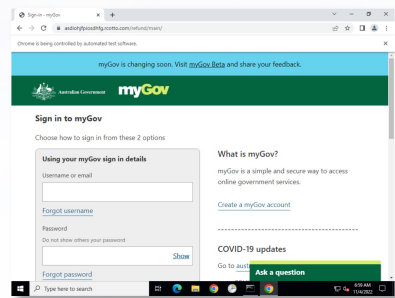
Sign in - myGov

audiofyjoaidhfg.ccotto.com/refund/main/

Chrome is being controlled by automated test software.

myGov is changing soon. Visit myGov Beta and share your feedback.

Australian Government myGov

Sign in to myGov

Choose how to sign in from these 2 options

Using your myGov sign in details

Username or email

Forgot username

Password

Do not show others your password

Show

Forgot password

What is myGov?

myGov is a simple and secure way to access online government services.

Create a myGov account

COVID-19 updates

Go to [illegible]

Ask a question

Type here to search

6:59 AM
11/4/2022